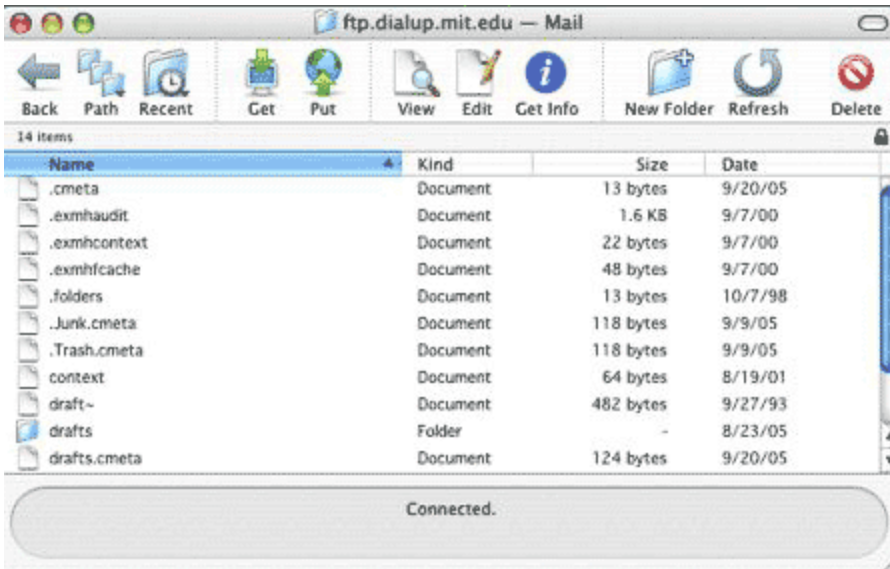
ftp.dialup.mit.edu — Mail

Back Path Recent Get Put View Edit Get Info New Folder Refresh Delete

14 items

| Name | Kind | Size | Date |
|---|---|---|---|
| .cmeta | Document | 13 bytes | 9/20/05 |
| .exmhaudit | Document | 1.6 KB | 9/7/00 |
| .exmhcontext | Document | 22 bytes | 9/7/00 |
| .exmhfcache | Document | 48 bytes | 9/7/00 |
| .folders | Document | 13 bytes | 10/7/98 |
| .Junk.cmeta | Document | 118 bytes | 9/9/05 |
| .Trash.cmeta | Document | 118 bytes | 9/9/05 |
| context | Document | 64 bytes | 8/19/01 |
| draft~ | Document | 482 bytes | 9/27/93 |
| drafts | Folder | - | 8/23/05 |
| drafts.cmeta | Document | 124 bytes | 9/20/05 |

Connected.